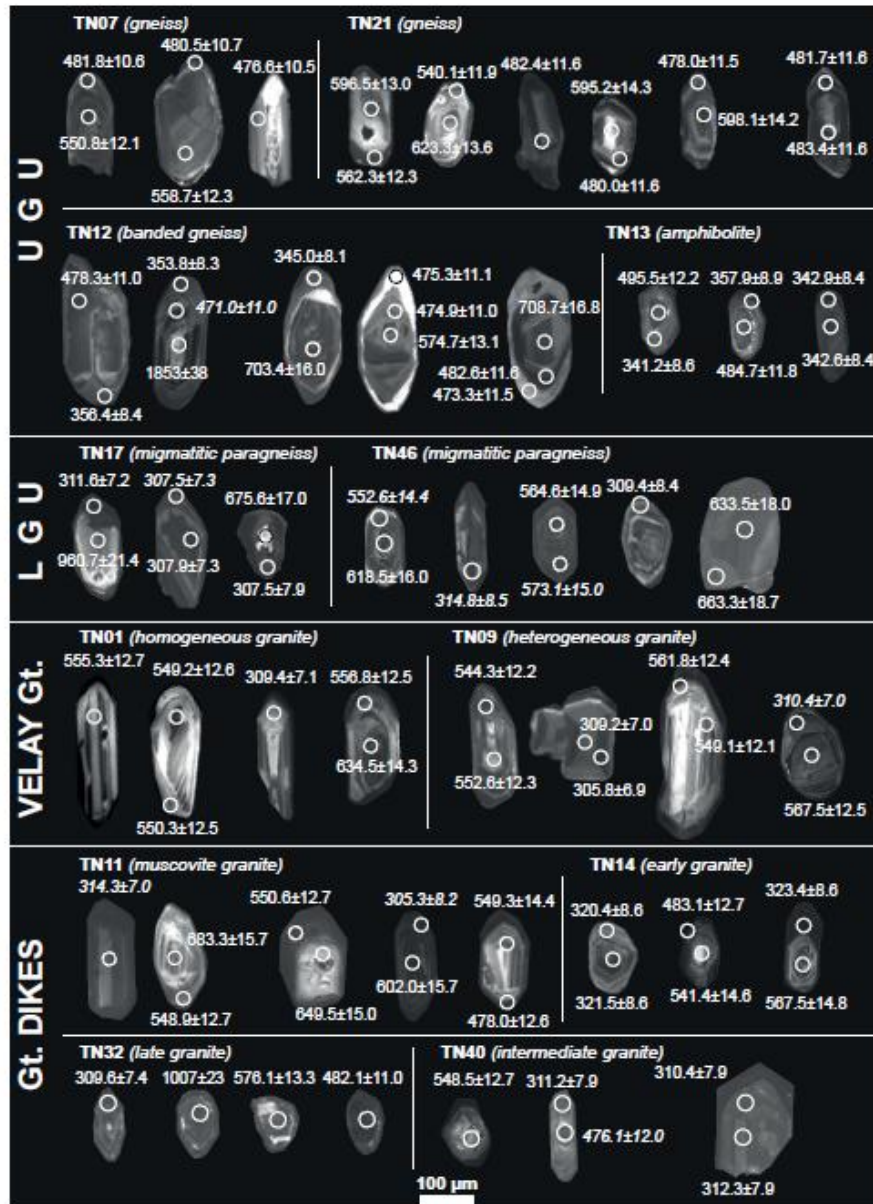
U G U

TN07 (gneiss)
481.8±10.6
480.5±10.7
476.6±10.5
550.8±12.1
558.7±12.3

TN21 (gneiss)
596.5±13.0
540.1±11.9
482.4±11.6
595.2±14.3
478.0±11.5
481.7±11.6
623.3±13.6
598.1±14.2
562.3±12.3
480.0±11.6
483.4±11.6

TN12 (banded gneiss)
478.3±11.0
353.8±8.3
345.0±8.1
475.3±11.1
471.0±11.0
474.9±11.0
708.7±16.8
574.7±13.1
1853±38
703.4±16.0
482.6±11.6
473.3±11.5
356.4±8.4

TN13 (amphibolite)
495.5±12.2
357.9±8.9
342.9±8.4
341.2±8.6
484.7±11.8
342.6±8.4

L G U

TN17 (migmatitic paragneiss)
311.6±7.2
307.5±7.3
675.6±17.0
960.7±21.4
307.9±7.3
307.5±7.9

TN46 (migmatitic paragneiss)
552.6±14.4
564.6±14.9
309.4±8.4
633.5±18.0
618.5±16.0
314.8±8.5
573.1±15.0
663.3±18.7

VELAY Gt.

TN01 (homogeneous granite)
555.3±12.7
549.2±12.6
309.4±7.1
556.8±12.5
634.5±14.3
550.3±12.5

TN09 (heterogeneous granite)
544.3±12.2
561.8±12.4
310.4±7.0
309.2±7.0
549.1±12.1
552.6±12.3
305.8±6.9
567.5±12.5

Gt. DIKES

TN11 (muscovite granite)
314.3±7.0
550.6±12.7
305.3±8.2
549.3±14.4
683.3±15.7
602.0±15.7
548.9±12.7
649.5±15.0
478.0±12.6

TN14 (early granite)
320.4±8.6
483.1±12.7
323.4±8.6
321.5±8.6
541.4±14.6
567.5±14.8

TN32 (late granite)
309.6±7.4
1007±23
576.1±13.3
482.1±11.0

TN40 (intermediate granite)
548.5±12.7
311.2±7.9
310.4±7.9
476.1±12.0
312.3±7.9

100 µm